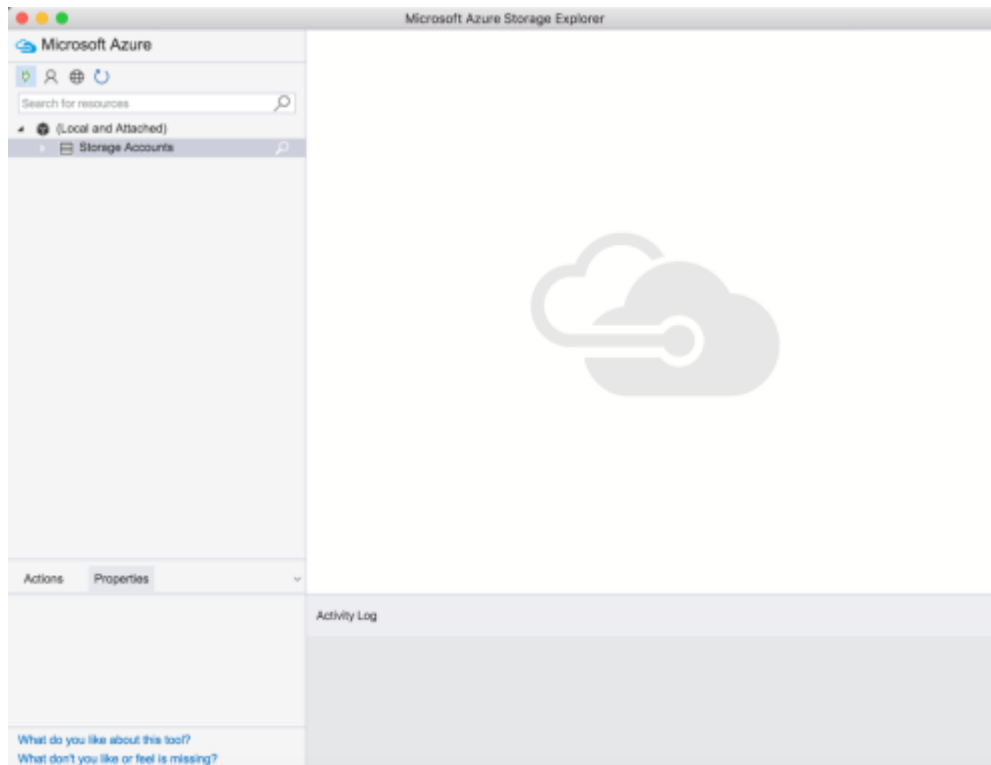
Microsoft Azure Storage Explorer

Microsoft Azure

Search for resources

(Local and Attached)

Storage Accounts

Actions

Properties

Activity Log

What do you like about this tool?

What don't you like or feel is missing?